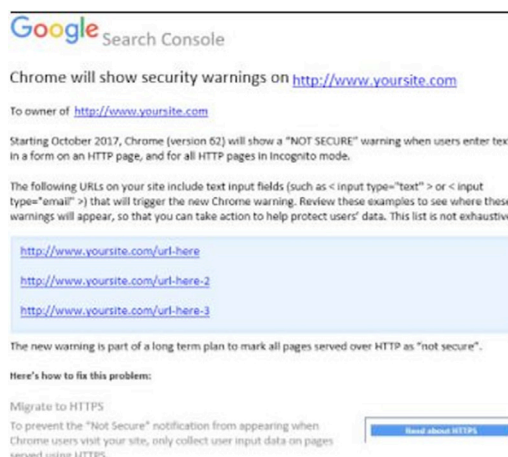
Google Search Console

Chrome will show security warnings on http://www.yoursite.com

To owner of http://www.yoursite.com

Starting October 2017, Chrome (version 62) will show a "NOT SECURE" warning when users enter tex in a form on an HTTP page, and for all HTTP pages in Incognito mode.

The following URLs on your site include text input fields (such as < input type="text" > or < input type="email" >) that will trigger the new Chrome warning. Review these examples to see where these warnings will appear, so that you can take action to help protect users' data. This list is not exhaustiv

http://www.yoursite.com/url-here

http://www.yoursite.com/url-here-2

http://www.yoursite.com/url-here-3

The new warning is part of a long term plan to mark all pages served over HTTP as "not secure".

Here's how to fix this problem:

Migrate to HTTPS

To prevent the "Not Secure" notification from appearing when Chrome users visit your site, only collect user input data on pages served using HTTPS.

Read about HTTPS